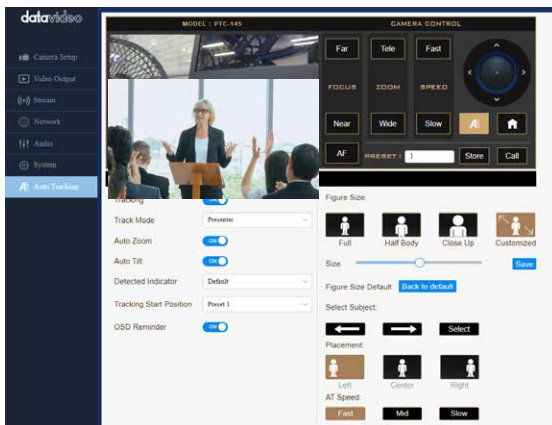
datavideo

MODEL : PTC-145

CAMERA CONTROL

Camera Setup
Video Output
Stream
Network
Audio
System
Auto Tracking

Far
Tele
Fast
FOCUS
ZOOM
SPEED
Near
Wide
Slow
AF
PRESET : 1
Store
Call

Tracking
Track Mode
Presenter
Auto Zoom
ON
Auto Tilt
ON
Detected Indicator
Default
Tracking Start Position
Preset 1
OSD Reminder
ON

Figure Size:
Full
Half Body
Close Up
Customized
Size
Save
Figure Size Default
Back to default
Select Subject:
Select
Placement:
Left
Center
Right
AT Speed:
Fast
Mid
Slow